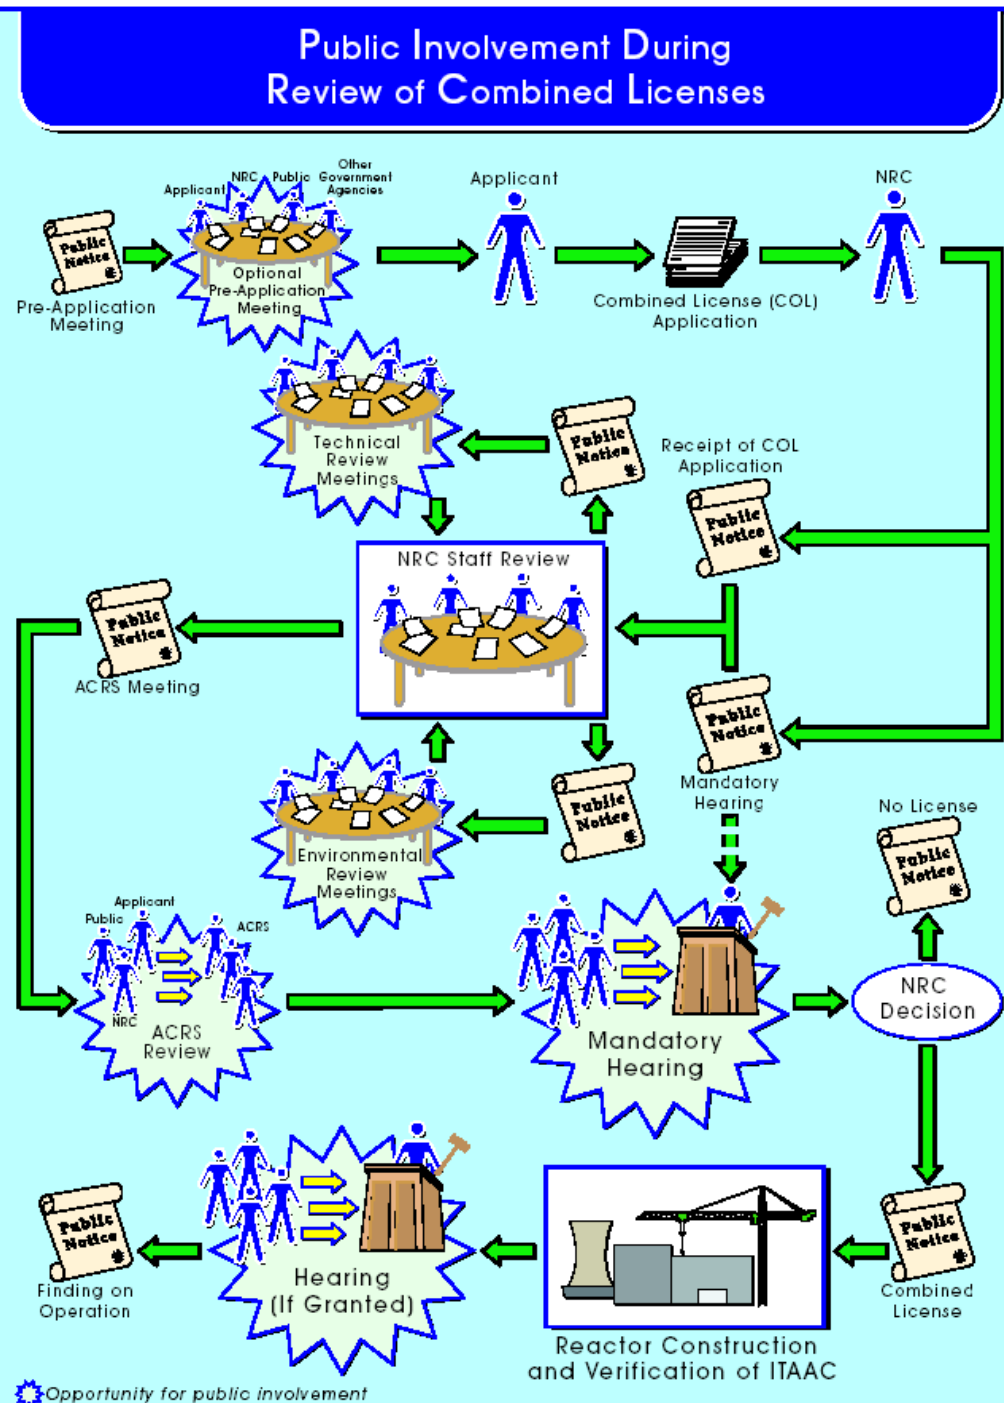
Public Involvement During
Review of Combined Licenses

Public Notice
Pre-Application Meeting

Applicant NRC Public Other Government Agencies
Optional Pre-Application Meeting

Applicant

Combined License (COL) Application

NRC

Technical Review Meetings

Public Notice

Receipt of COL Application
Public Notice

NRC Staff Review

Public Notice
ACRS Meeting

Public Notice
Mandatory Hearing

Environmental Review Meetings

Public Notice

No License
Public Notice

Applicant
Public
ACRS
NRC
ACRS Review

Mandatory Hearing

NRC Decision

Public Notice
Finding on Operation

Hearing (If Granted)

Reactor Construction and Verification of ITAAC

Public Notice
Combined License

Opportunity for public involvement